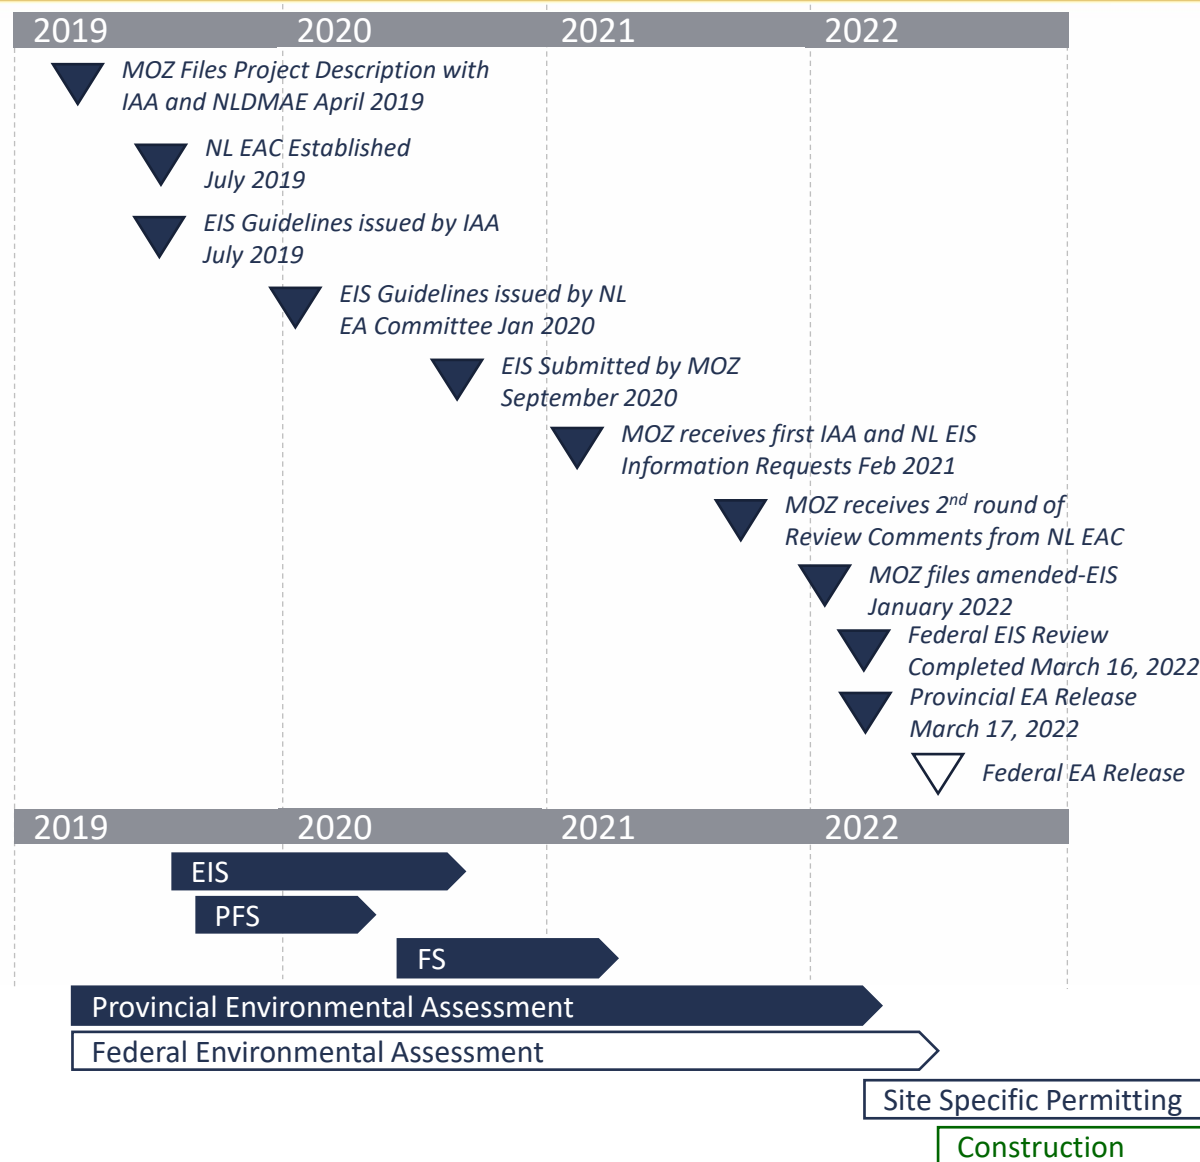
2019 2020 2021 2022

MOZ Files Project Description with IAA and NLDMAE April 2019

NL EAC Established July 2019

EIS Guidelines issued by IAA July 2019

EIS Guidelines issued by NL EA Committee Jan 2020

EIS Submitted by MOZ September 2020

MOZ receives first IAA and NL EIS Information Requests Feb 2021

MOZ receives $2^{nd}$ round of Review Comments from NL EAC

MOZ files amended-EIS January 2022

Federal EIS Review Completed March 16, 2022

Provincial EA Release March 17, 2022

Federal EA Release

2019 2020 2021 2022

EIS

PFS

FS

Provincial Environmental Assessment

Federal Environmental Assessment

Site Specific Permitting

Construction